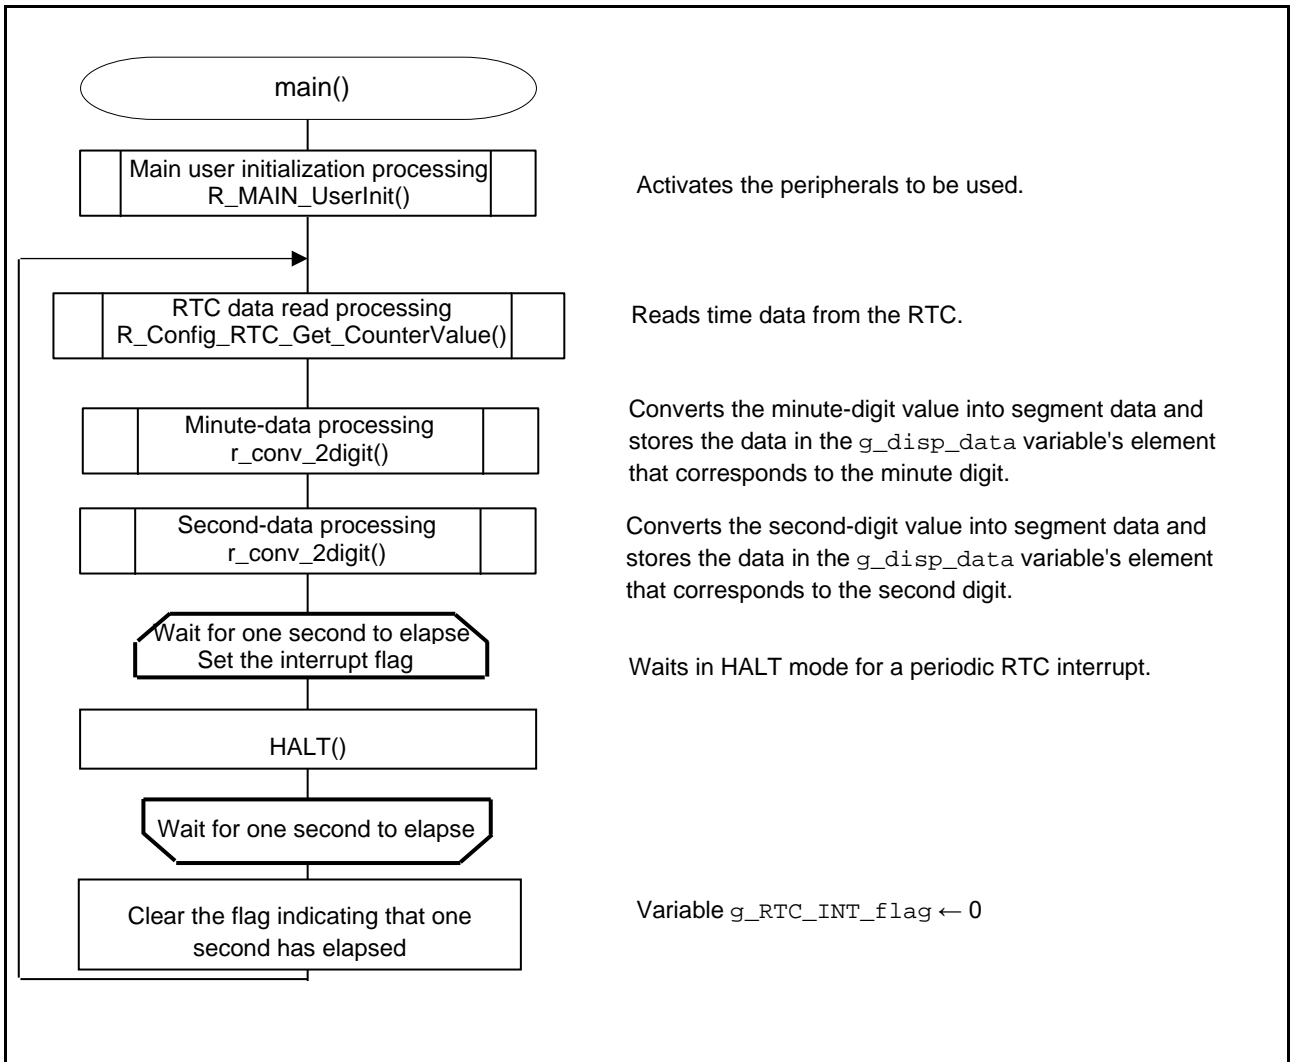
main()

Main user initialization processing
R_MAIN_UserInit()

Activates the peripherals to be used.

RTC data read processing
R_Config_RTC_Get_CounterValue()

Reads time data from the RTC.

Minute-data processing
r_conv_2digit()

Converts the minute-digit value into segment data and stores the data in the g_disp_data variable's element that corresponds to the minute digit.

Second-data processing
r_conv_2digit()

Converts the second-digit value into segment data and stores the data in the g_disp_data variable's element that corresponds to the second digit.

Wait for one second to elapse
Set the interrupt flag

Waits in HALT mode for a periodic RTC interrupt.

HALT()

Wait for one second to elapse

Clear the flag indicating that one second has elapsed

Variable g_RTC_INT_flag ← 0